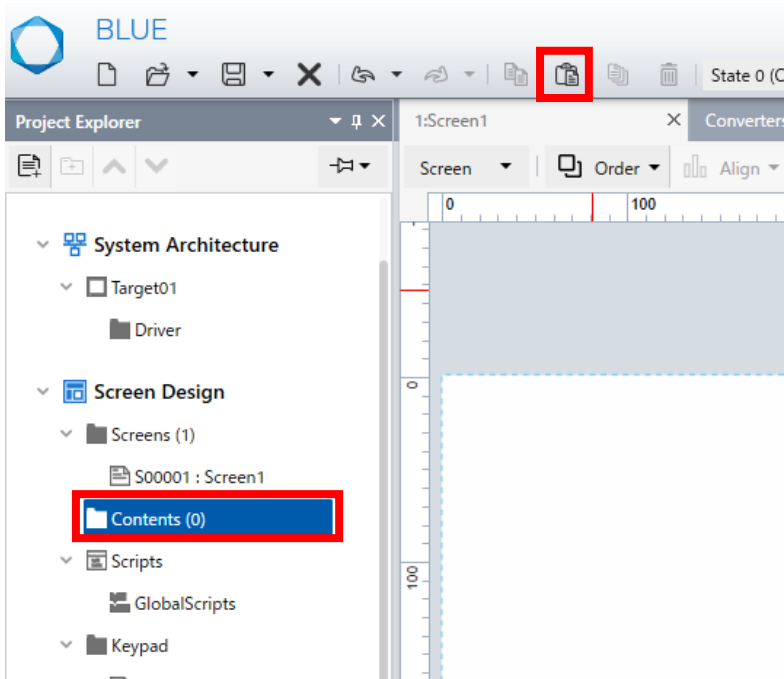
BLUE

State 0 (C

Project Explorer

1:Screen1

Converters

Screen

Order

Align

0

100

System Architecture

Target01

Driver

Screen Design

Screens (1)

S00001 : Screen1

Contents (0)

Scripts

GlobalScripts

Keypad

0

100